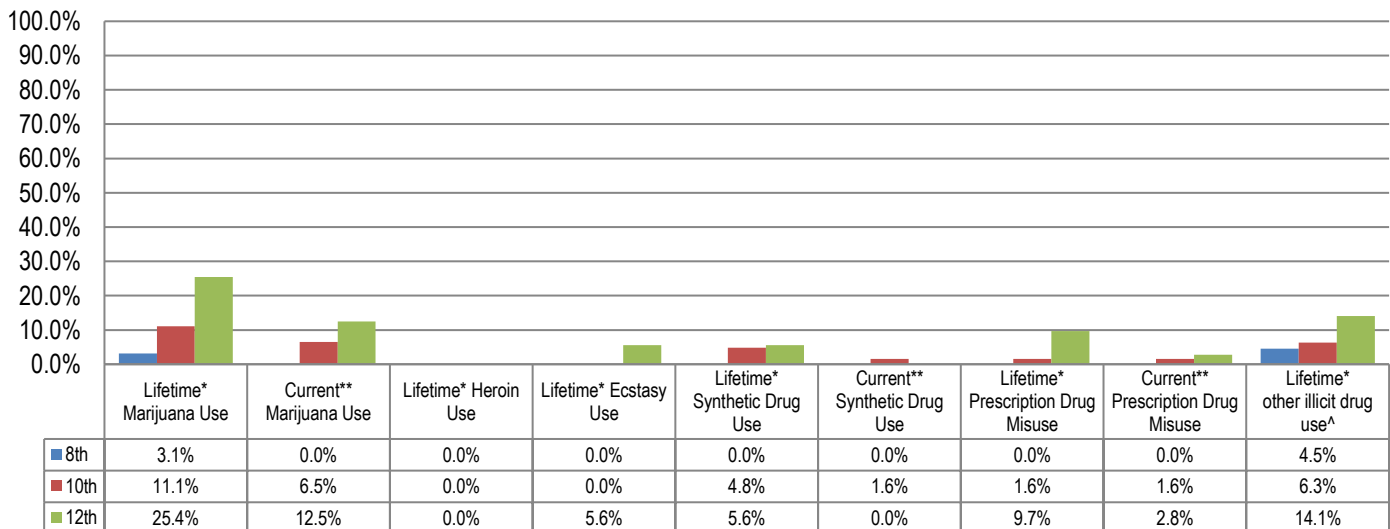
100.0%
90.0%
80.0%
70.0%
60.0%
50.0%
40.0%
30.0%
20.0%
10.0%
0.0%

| | Lifetime* Marijuana Use | Current** Marijuana Use | Lifetime* Heroin Use | Lifetime* Ecstasy Use | Lifetime* Synthetic Drug Use | Current** Synthetic Drug Use | Lifetime* Prescription Drug Misuse | Current** Prescription Drug Misuse | Lifetime* other illicit drug use^ |
|---|---|---|---|---|---|---|---|---|---|
| 8th | 3.1% | 0.0% | 0.0% | 0.0% | 0.0% | 0.0% | 0.0% | 0.0% | 4.5% |
| 10th | 11.1% | 6.5% | 0.0% | 0.0% | 4.8% | 1.6% | 1.6% | 1.6% | 6.3% |
| 12th | 25.4% | 12.5% | 0.0% | 5.6% | 5.6% | 0.0% | 9.7% | 2.8% | 14.1% |